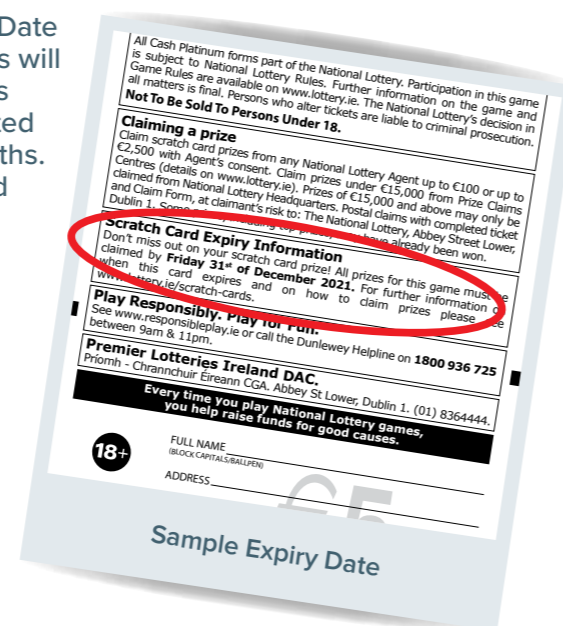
Date
s will
s
ted
ths.
d

All Cash Platinum forms part of the National Lottery. Participation in this game is subject to National Lottery Rules. Further information on the game and Game Rules are available on www.lottery.ie. The National Lottery's decision in all matters is final. Persons who alter tickets are liable to criminal prosecution. **Not To Be Sold To Persons Under 18.**

**Claiming a prize**
Claim scratch card prizes from any National Lottery Agent up to €100 or up to €2,500 with Agent's consent. Claim prizes under €15,000 from Prize Claims Centres (details on www.lottery.ie). Prizes of €15,000 and above may only be claimed from National Lottery Headquarters. Postal claims with completed ticket and Claim Form, at claimant's risk to: The National Lottery, Abbey Street Lower, Dublin 1. Some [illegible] have already been won.

**Scratch Card Expiry Information**
Don't miss out on your scratch card prize! All prizes for this game must be claimed by **Friday 31st of December 2021.** For further information on when this card expires and on how to claim prizes please see www.lottery.ie/scratch-cards.

**Play Responsibly. Play for Fun.**
See www.responsibleplay.ie or call the Dunlewey Helpline on **1800 936 725** between 9am & 11pm.

**Premier Lotteries Ireland DAC.**
Príomh - Chrannchuir Éireann CGA. Abbey St Lower, Dublin 1. (01) 8364444.

**Every time you play National Lottery games, you help raise funds for good causes.**

18+

FULL NAME
(BLOCK CAPITALS/BALLPEN)

ADDRESS

€5

Sample Expiry Date